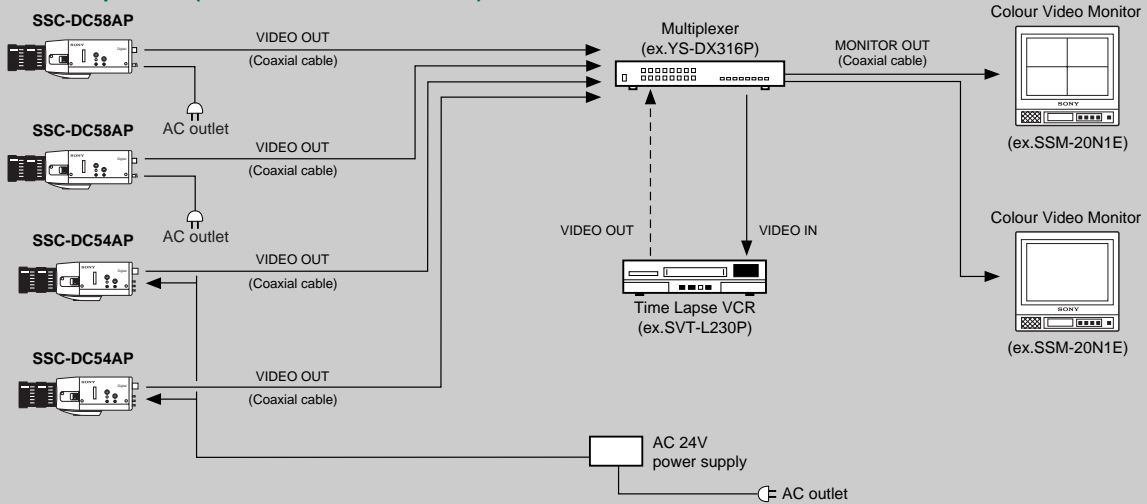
SSC-DC58AP

VIDEO OUT

(Coaxial cable)

AC outlet

SSC-DC58AP

VIDEO OUT

(Coaxial cable)

AC outlet

SSC-DC54AP

VIDEO OUT

(Coaxial cable)

SSC-DC54AP

VIDEO OUT

(Coaxial cable)

Multiplexer
(ex.YS-DX316P)

MONITOR OUT
(Coaxial cable)

VIDEO OUT

VIDEO IN

Time Lapse VCR
(ex.SVT-L230P)

AC 24V
power supply

AC outlet

Colour Video Monitor

SONY

(ex.SSM-20N1E)

Colour Video Monitor

SONY

(ex.SSM-20N1E)